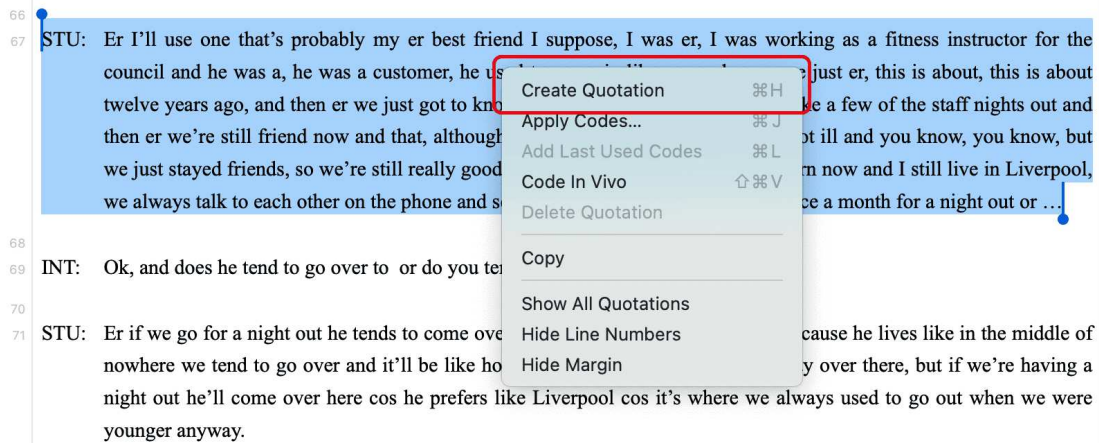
66

67 STU: Er I'll use one that's probably my er best friend I suppose, I was er, I was working as a fitness instructor for the council and he was a, he was a customer, he us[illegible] just er, this is about, this is about twelve years ago, and then er we just got to kno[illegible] ke a few of the staff nights out and then er we're still friend now and that, althoug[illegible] ot ill and you know, you know, but we just stayed friends, so we're still really good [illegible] n now and I still live in Liverpool, we always talk to each other on the phone and s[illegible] ce a month for a night out or …

68

69 INT: Ok, and does he tend to go over to or do you te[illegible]

70

71 STU: Er if we go for a night out he tends to come ove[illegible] cause he lives like in the middle of nowhere we tend to go over and it'll be like ho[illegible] y over there, but if we're having a night out he'll come over here cos he prefers like Liverpool cos it's where we always used to go out when we were younger anyway.

Create Quotation ⌘H
Apply Codes... ⌘J
Add Last Used Codes ⌘L
Code In Vivo ⇧⌘V
Delete Quotation
Copy
Show All Quotations
Hide Line Numbers
Hide Margin